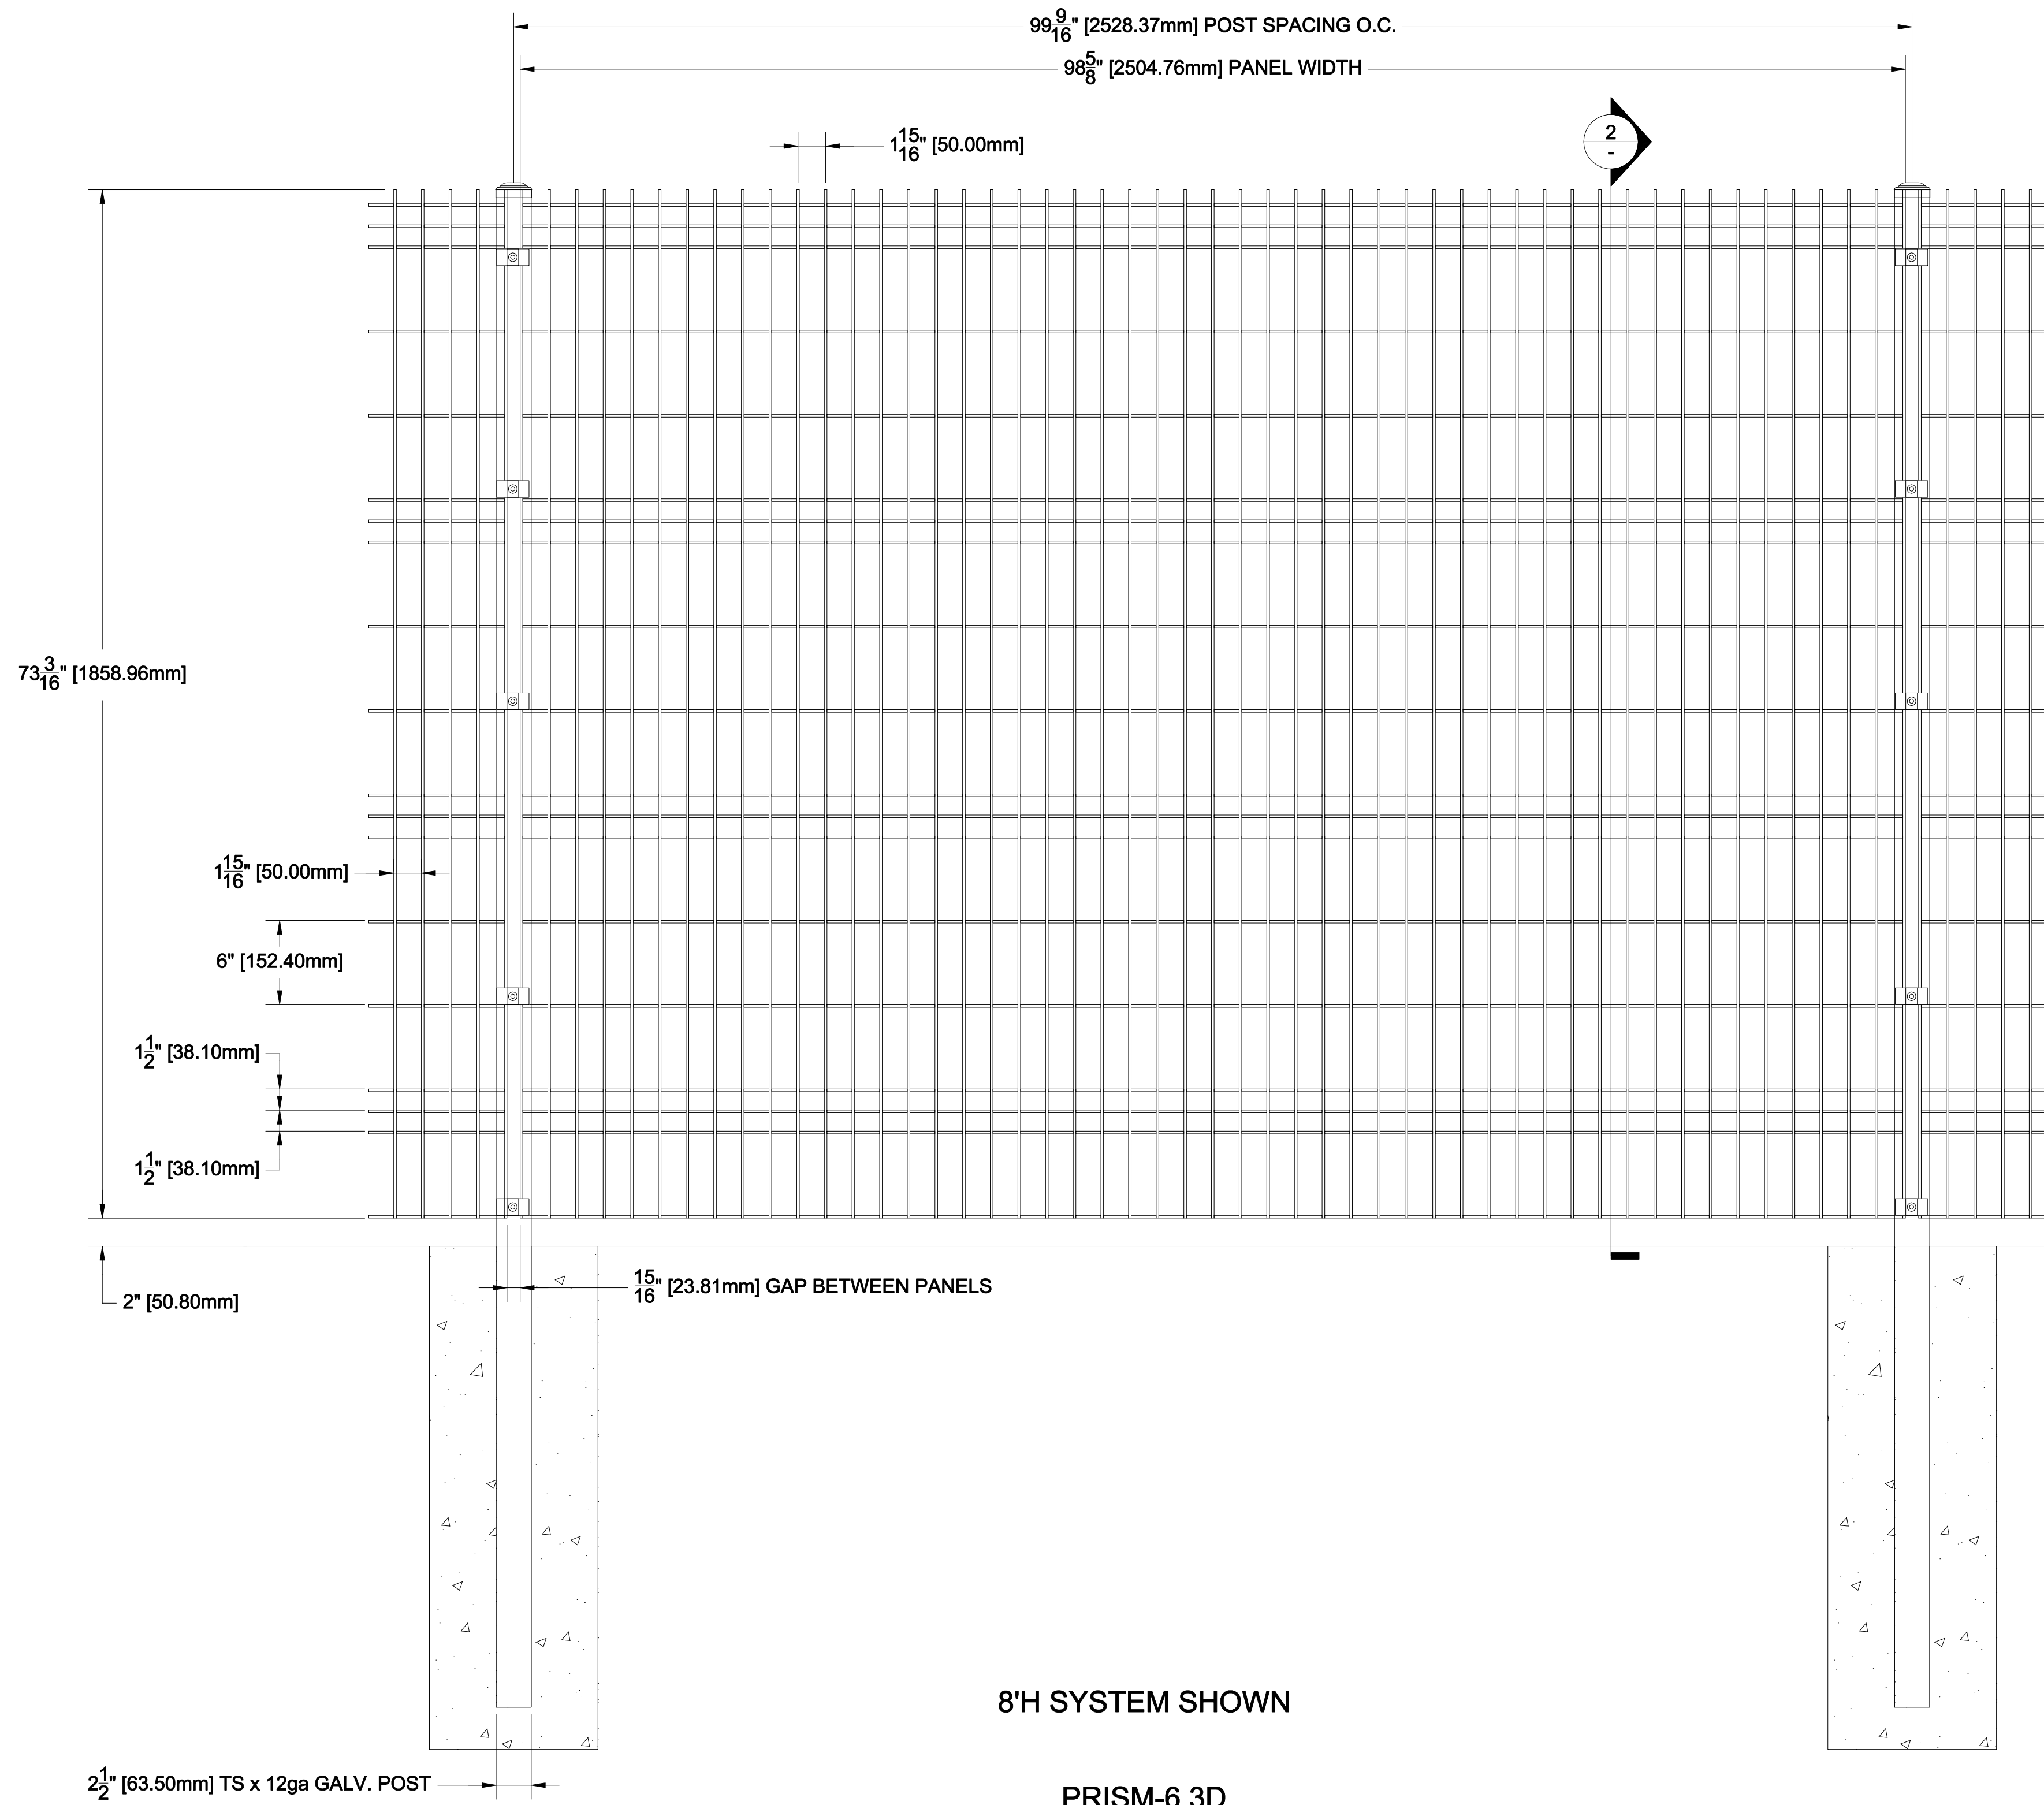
$99\frac{9}{16}$" [2528.37mm] POST SPACING O.C.

$98\frac{5}{8}$" [2504.76mm] PANEL WIDTH

$1\frac{15}{16}$" [50.00mm]

2
-

$73\frac{3}{16}$" [1858.96mm]

$1\frac{15}{16}$" [50.00mm]

6" [152.40mm]

$1\frac{1}{2}$" [38.10mm]

$1\frac{1}{2}$" [38.10mm]

2" [50.80mm]

$\frac{15}{16}$" [23.81mm] GAP BETWEEN PANELS

8'H SYSTEM SHOWN

$2\frac{1}{2}$" [63.50mm] TS x 12ga GALV. POST

PRISM-6 3D